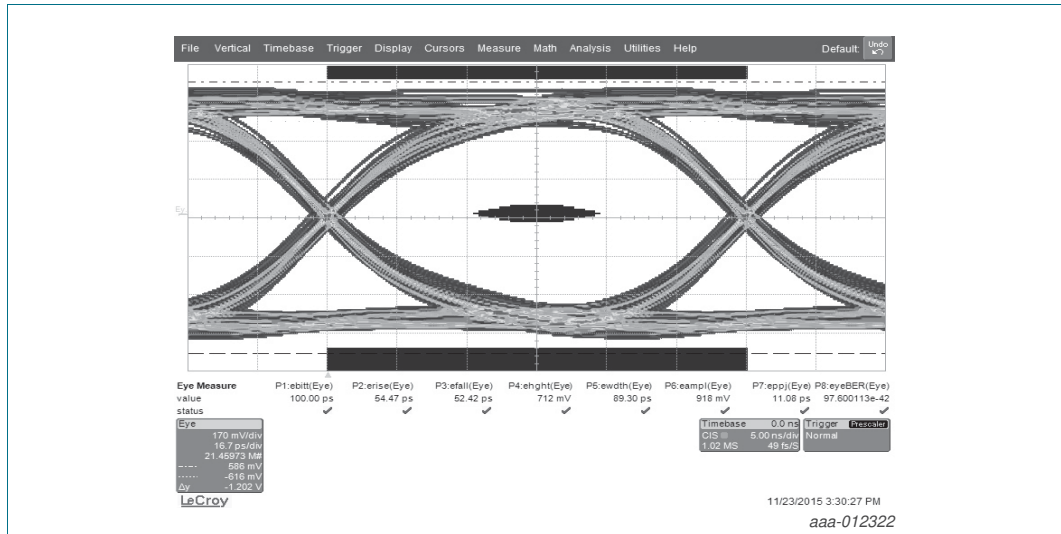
File Vertical Timebase Trigger Display Cursors Measure Math Analysis Utilities Help Default Undo

Ey

| Eye Measure | P1:ebitt(Eye) | P2:erise(Eye) | P3:efall(Eye) | P4:ehght(Eye) | P5:ewdth(Eye) | P6:eampl(Eye) | P7:eppj(Eye) | P8:eyeBER(Eye) |
|---|---|---|---|---|---|---|---|---|
| value | 100.00 ps | 54.47 ps | 52.42 ps | 712 mV | 89.30 ps | 918 mV | 11.08 ps | 97.600113e-42 |
| status | ✔ | ✔ | ✔ | ✔ | ✔ | ✔ | ✔ | ✔ |

Eye
170 mV/div
16.7 ps/div
21.45973 M#
586 mV
-616 mV
Δy -1.202 V

Timebase 0.0 ns
CIS 5.00 ns/div
1.02 MS 49 fs/S

Trigger Prescaler
Normal

LeCroy

11/23/2015 3:30:27 PM

aaa-012322